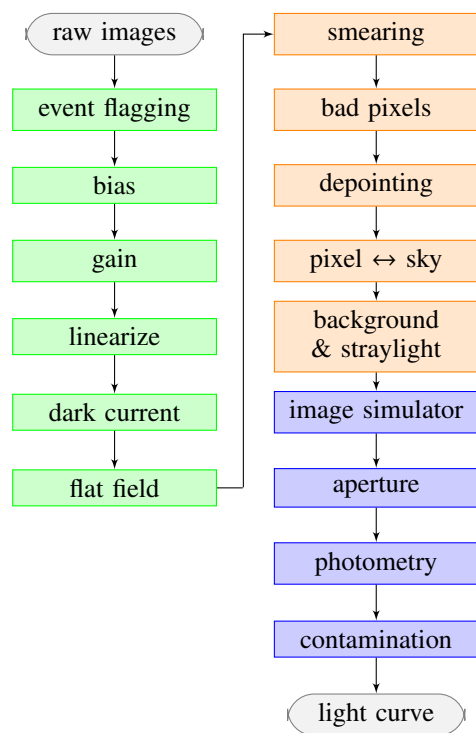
raw images

event flagging

bias

gain

linearize

dark current

flat field

smearing

bad pixels

depointing

pixel $\leftrightarrow$ sky

background & straylight

image simulator

aperture

photometry

contamination

light curve